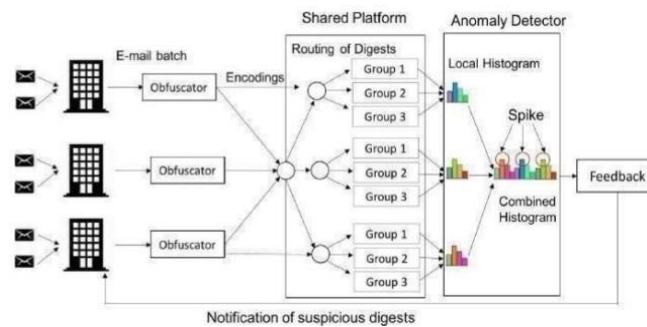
Shared Platform

Anomaly Detector

E-mail batch

Routing of Digests

Obfuscator

Encodings

Group 1

Group 2

Group 3

Local Histogram

Spike

Obfuscator

Group 1

Group 2

Group 3

Feedback

Combined Histogram

Obfuscator

Group 1

Group 2

Group 3

Notification of suspicious digests